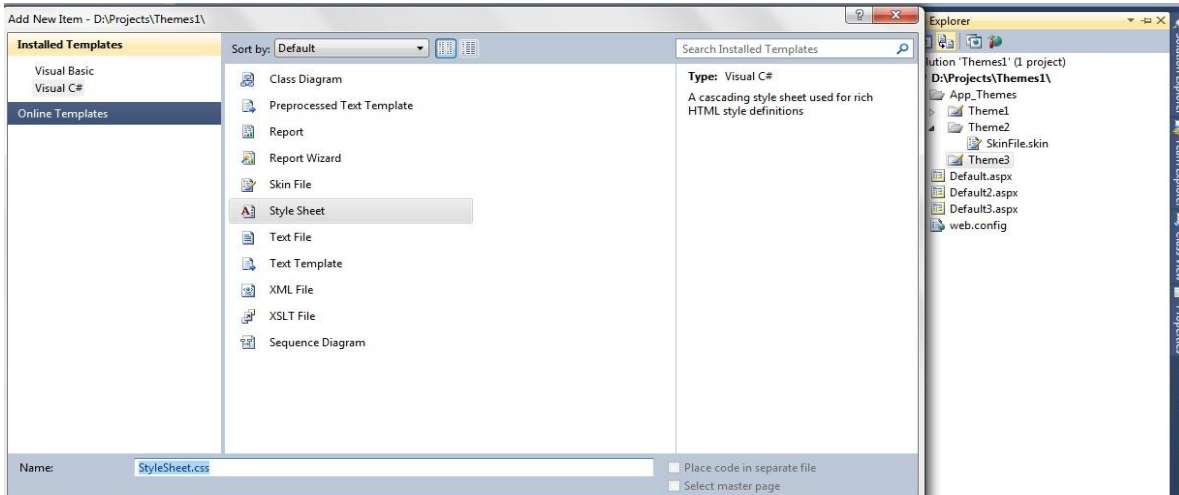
Add New Item - D:\Projects\Themes1\

Installed Templates

Visual Basic
Visual C#

Online Templates

Sort by: Default

Class Diagram
Preprocessed Text Template
Report
Report Wizard
Skin File
Style Sheet
Text File
Text Template
XML File
XSLT File
Sequence Diagram

Search Installed Templates

Type: Visual C#

A cascading style sheet used for rich HTML style definitions

Name: StyleSheet.css

Place code in separate file
Select master page

Explorer

lution 'Themes1' (1 project)
D:\Projects\Themes1\
App_Themes
Theme1
Theme2
SkinFile.skin
Theme3
Default.aspx
Default2.aspx
Default3.aspx
web.config